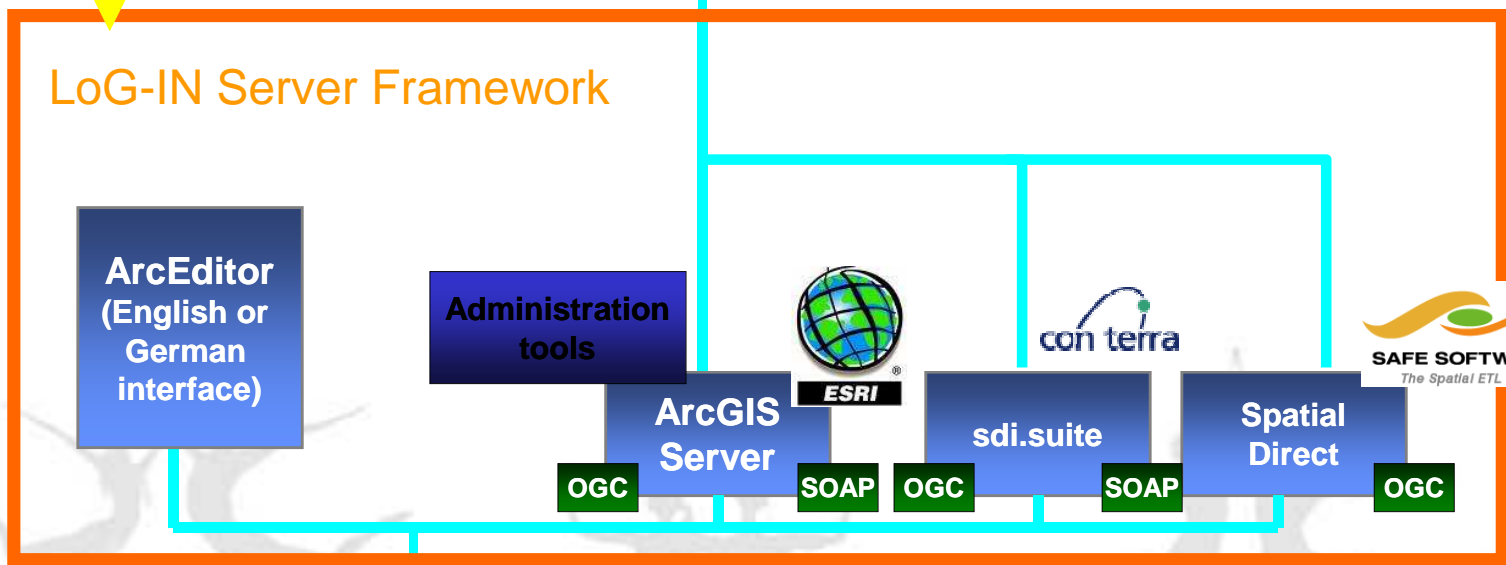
LoG-IN Server Framework

ArcEditor (English or German interface)

Administration tools

ESRI

ArcGIS Server

OGC

SOAP

con terra

sdi.suite

OGC

SOAP

SAFE SOFTW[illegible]

The Spatial ETL

Spatial Direct

OGC